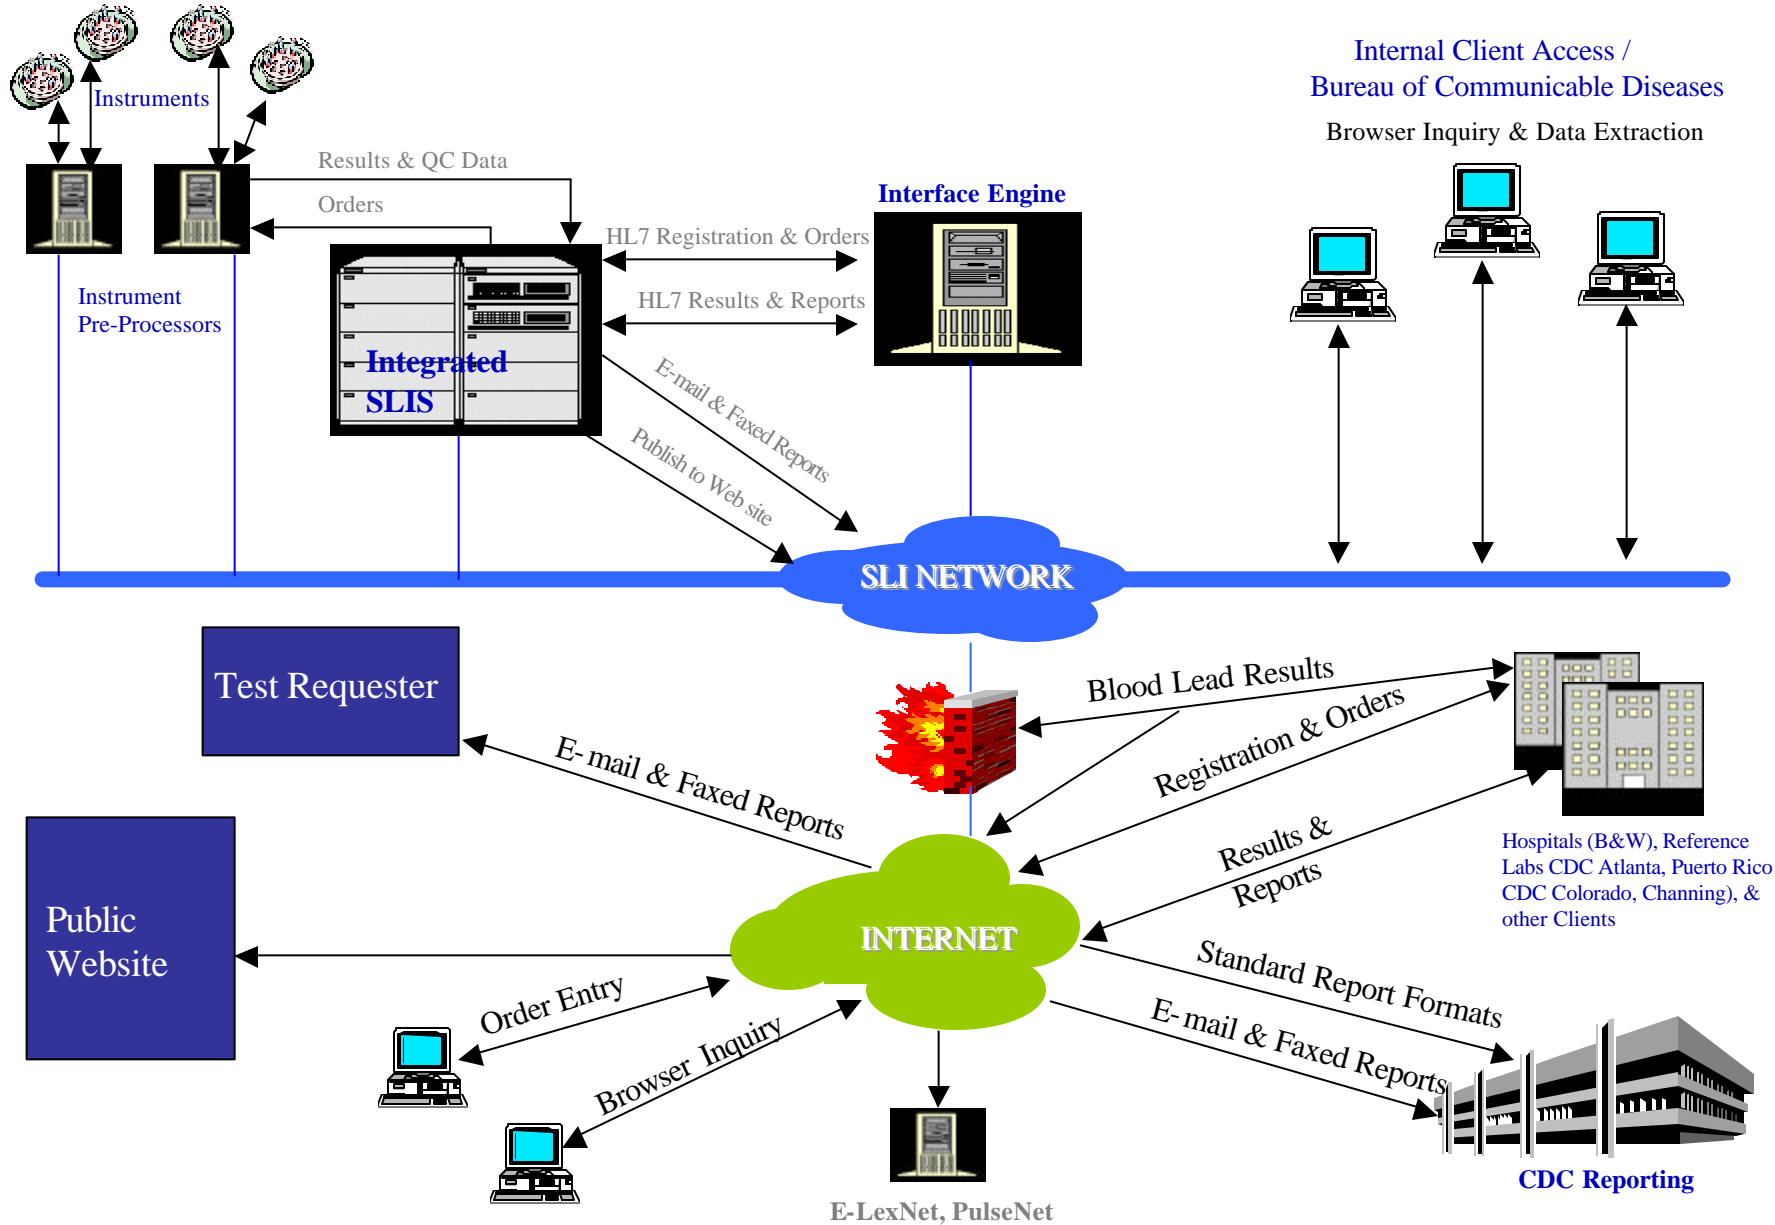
Instruments

Results & QC Data

Orders

Instrument
Pre-Processors

Integrated
SLIS

HL7 Registration & Orders

HL7 Results & Reports

Interface Engine

E-mail & Faxed Reports

Publish to Web site

Internal Client Access /
Bureau of Communicable Diseases

Browser Inquiry & Data Extraction

SLI NETWORK

Test Requester

Blood Lead Results

Registration & Orders

E- mail & Faxed Reports

Results &
Reports

Hospitals (B&W), Reference Labs CDC Atlanta, Puerto Rico CDC Colorado, Channing), & other Clients

Public
Website

INTERNET

Standard Report Formats

Order Entry

E-mail & Faxed Reports

Browser Inquiry

E-LexNet, PulseNet

CDC Reporting